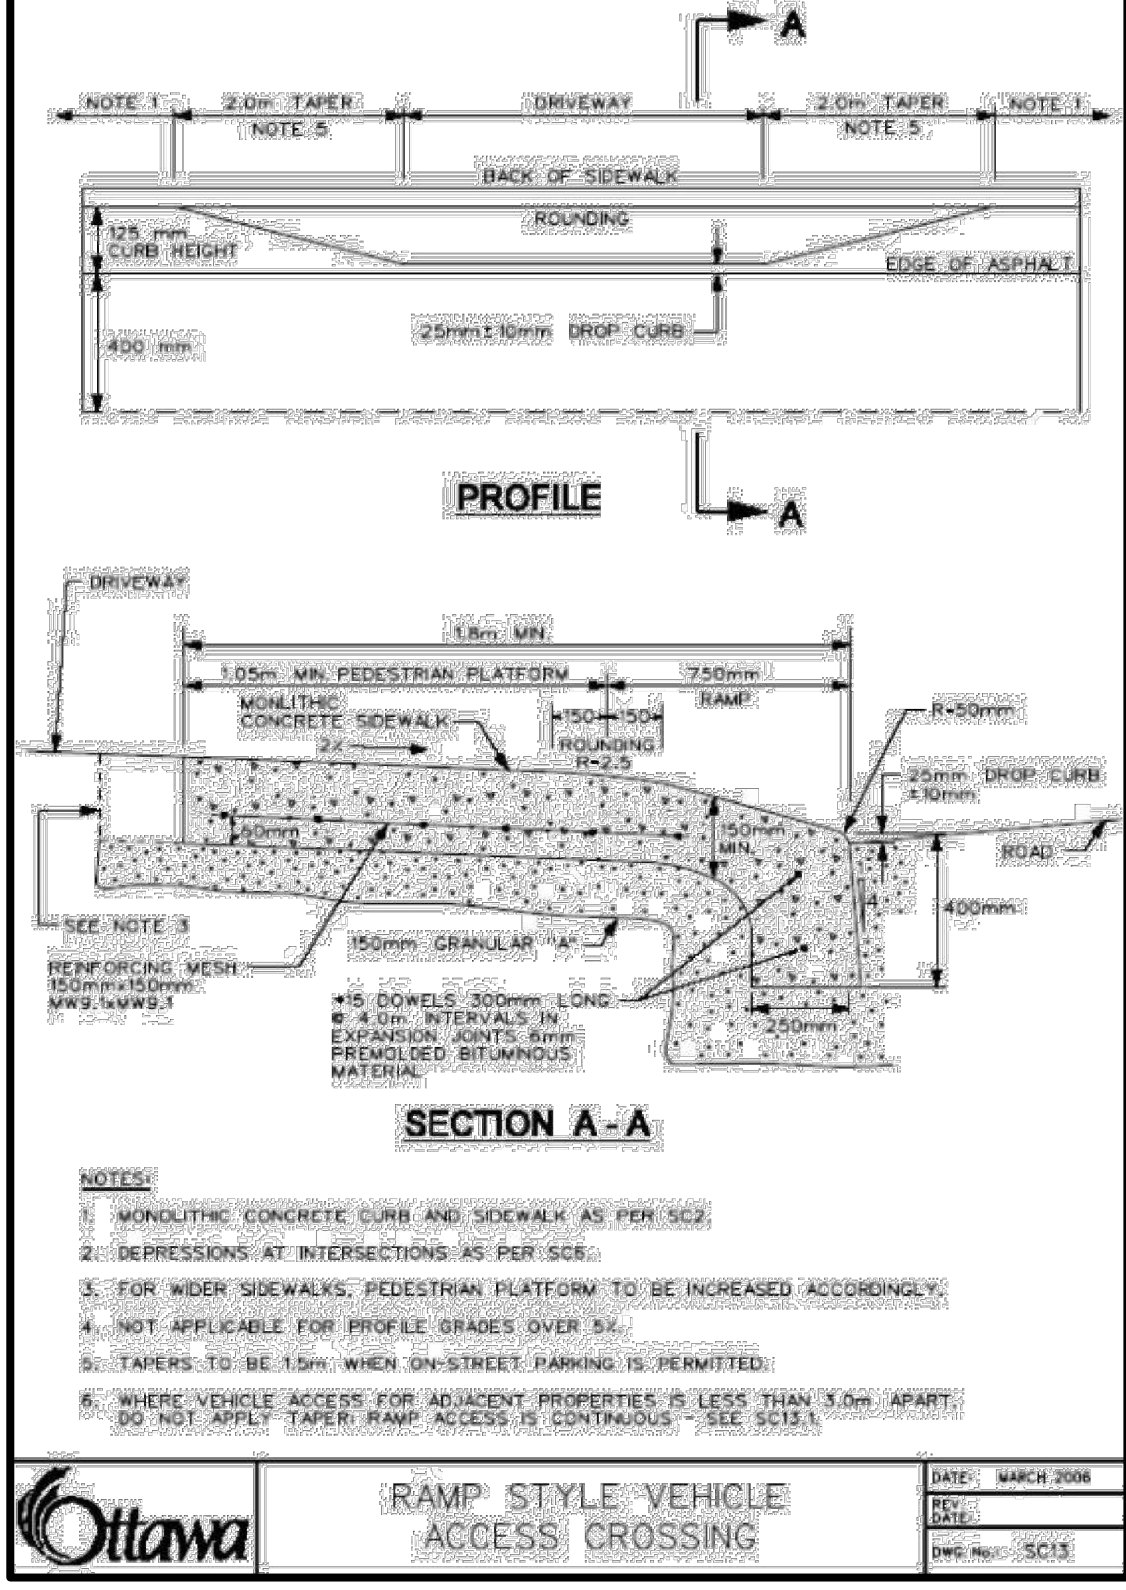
A

NOTE 1 | 2.0m TAPER NOTE 5 | DRIVEWAY | 2.0m TAPER NOTE 5 | NOTE 1

BACK OF SIDEWALK

ROUNDING

125 mm CURB HEIGHT

EDGE OF ASPHALT

400 mm

25mm±10mm DROP CURB

PROFILE

A

DRIVEWAY

1.8m MIN

1.05m MIN PEDESTRIAN PLATFORM

750mm RAMP

MONLITHIC CONCRETE SIDEWALK

2%

150 150

ROUNDING R=2.5

R=50mm

25mm DROP CURB ±10mm

50mm

150mm MIN

ROAD

4

400mm

SEE NOTE 3

150mm GRANULAR "A"

REINFORCING MESH 150mm×150mm MW9.1xMW9.1

#15 DOWELS 300mm LONG @ 4.0m INTERVALS IN EXPANSION JOINTS 6mm PREMOLDED BITUMINOUS MATERIAL

250mm

SECTION A-A

NOTES:

1. MONOLITHIC CONCRETE CURB AND SIDEWALK AS PER SC2.

2. DEPRESSIONS AT INTERSECTIONS AS PER SC6.

3. FOR WIDER SIDEWALKS, PEDESTRIAN PLATFORM TO BE INCREASED ACCORDINGLY.

4. NOT APPLICABLE FOR PROFILE GRADES OVER 5%.

5. TAPERS TO BE 1.5m WHEN ON-STREET PARKING IS PERMITTED.

6. WHERE VEHICLE ACCESS FOR ADJACENT PROPERTIES IS LESS THAN 3.0m APART, DO NOT APPLY TAPER; RAMP ACCESS IS CONTINUOUS - SEE SC13.1

Ottawa

RAMP STYLE VEHICLE ACCESS CROSSING

DATE: MARCH 2006
REV. DATE:
DWG No.: SC13